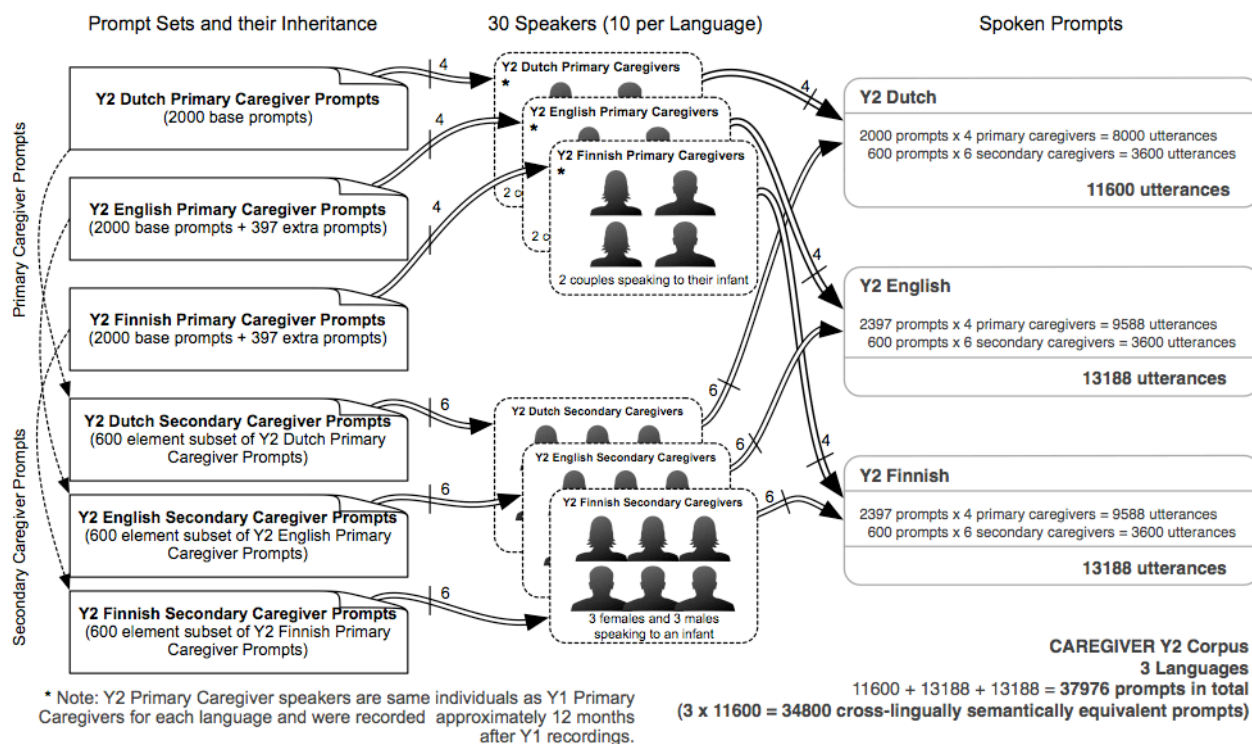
Prompt Sets and their Inheritance

30 Speakers (10 per Language)

Spoken Prompts

Primary Caregiver Prompts

Y2 Dutch Primary Caregiver Prompts
(2000 base prompts)

Y2 English Primary Caregiver Prompts
(2000 base prompts + 397 extra prompts)

Y2 Finnish Primary Caregiver Prompts
(2000 base prompts + 397 extra prompts)

Secondary Caregiver Prompts

Y2 Dutch Secondary Caregiver Prompts
(600 element subset of Y2 Dutch Primary Caregiver Prompts)

Y2 English Secondary Caregiver Prompts
(600 element subset of Y2 English Primary Caregiver Prompts)

Y2 Finnish Secondary Caregiver Prompts
(600 element subset of Y2 Finnish Primary Caregiver Prompts)

4

4

4

6

6

6

Y2 Dutch Primary Caregivers
*

Y2 English Primary Caregivers
*

Y2 Finnish Primary Caregivers
*

2 c

2 c

2 couples speaking to their infant

Y2 Dutch Secondary Caregivers

Y2 English Secondary Caregivers

Y2 Finnish Secondary Caregivers

3 females and 3 males speaking to an infant

4

4

4

6

6

6

Y2 Dutch
2000 prompts x 4 primary caregivers = 8000 utterances
600 prompts x 6 secondary caregivers = 3600 utterances
11600 utterances

Y2 English
2397 prompts x 4 primary caregivers = 9588 utterances
600 prompts x 6 secondary caregivers = 3600 utterances
13188 utterances

Y2 Finnish
2397 prompts x 4 primary caregivers = 9588 utterances
600 prompts x 6 secondary caregivers = 3600 utterances
13188 utterances

* Note: Y2 Primary Caregiver speakers are same individuals as Y1 Primary Caregivers for each language and were recorded approximately 12 months after Y1 recordings.

CAREGIVER Y2 Corpus
3 Languages
11600 + 13188 + 13188 = 37976 prompts in total
(3 x 11600 = 34800 cross-lingually semantically equivalent prompts)